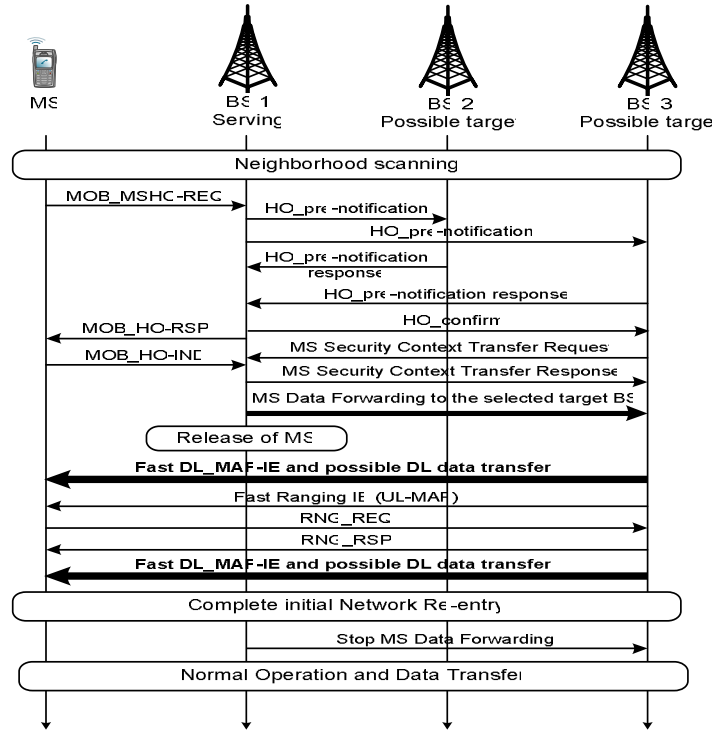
MS

BS 1
Serving

BS 2
Possible target

BS 3
Possible target

Neighborhood scanning

MOB_MSHO-REQ

HO_pre-notification

HO_pre-notification

HO_pre-notification response

HO_pre-notification response

MOB_HO-RSP

HO_confirm

MOB_HO-IND

MS Security Context Transfer Request

MS Security Context Transfer Response

MS Data Forwarding to the selected target BS

Release of MS

**Fast DL_MAP-IE and possible DL data transfer**

Fast Ranging IE (UL-MAP)

RNG_REQ

RNG_RSP

**Fast DL_MAP-IE and possible DL data transfer**

Complete initial Network Re-entry

Stop MS Data Forwarding

Normal Operation and Data Transfer